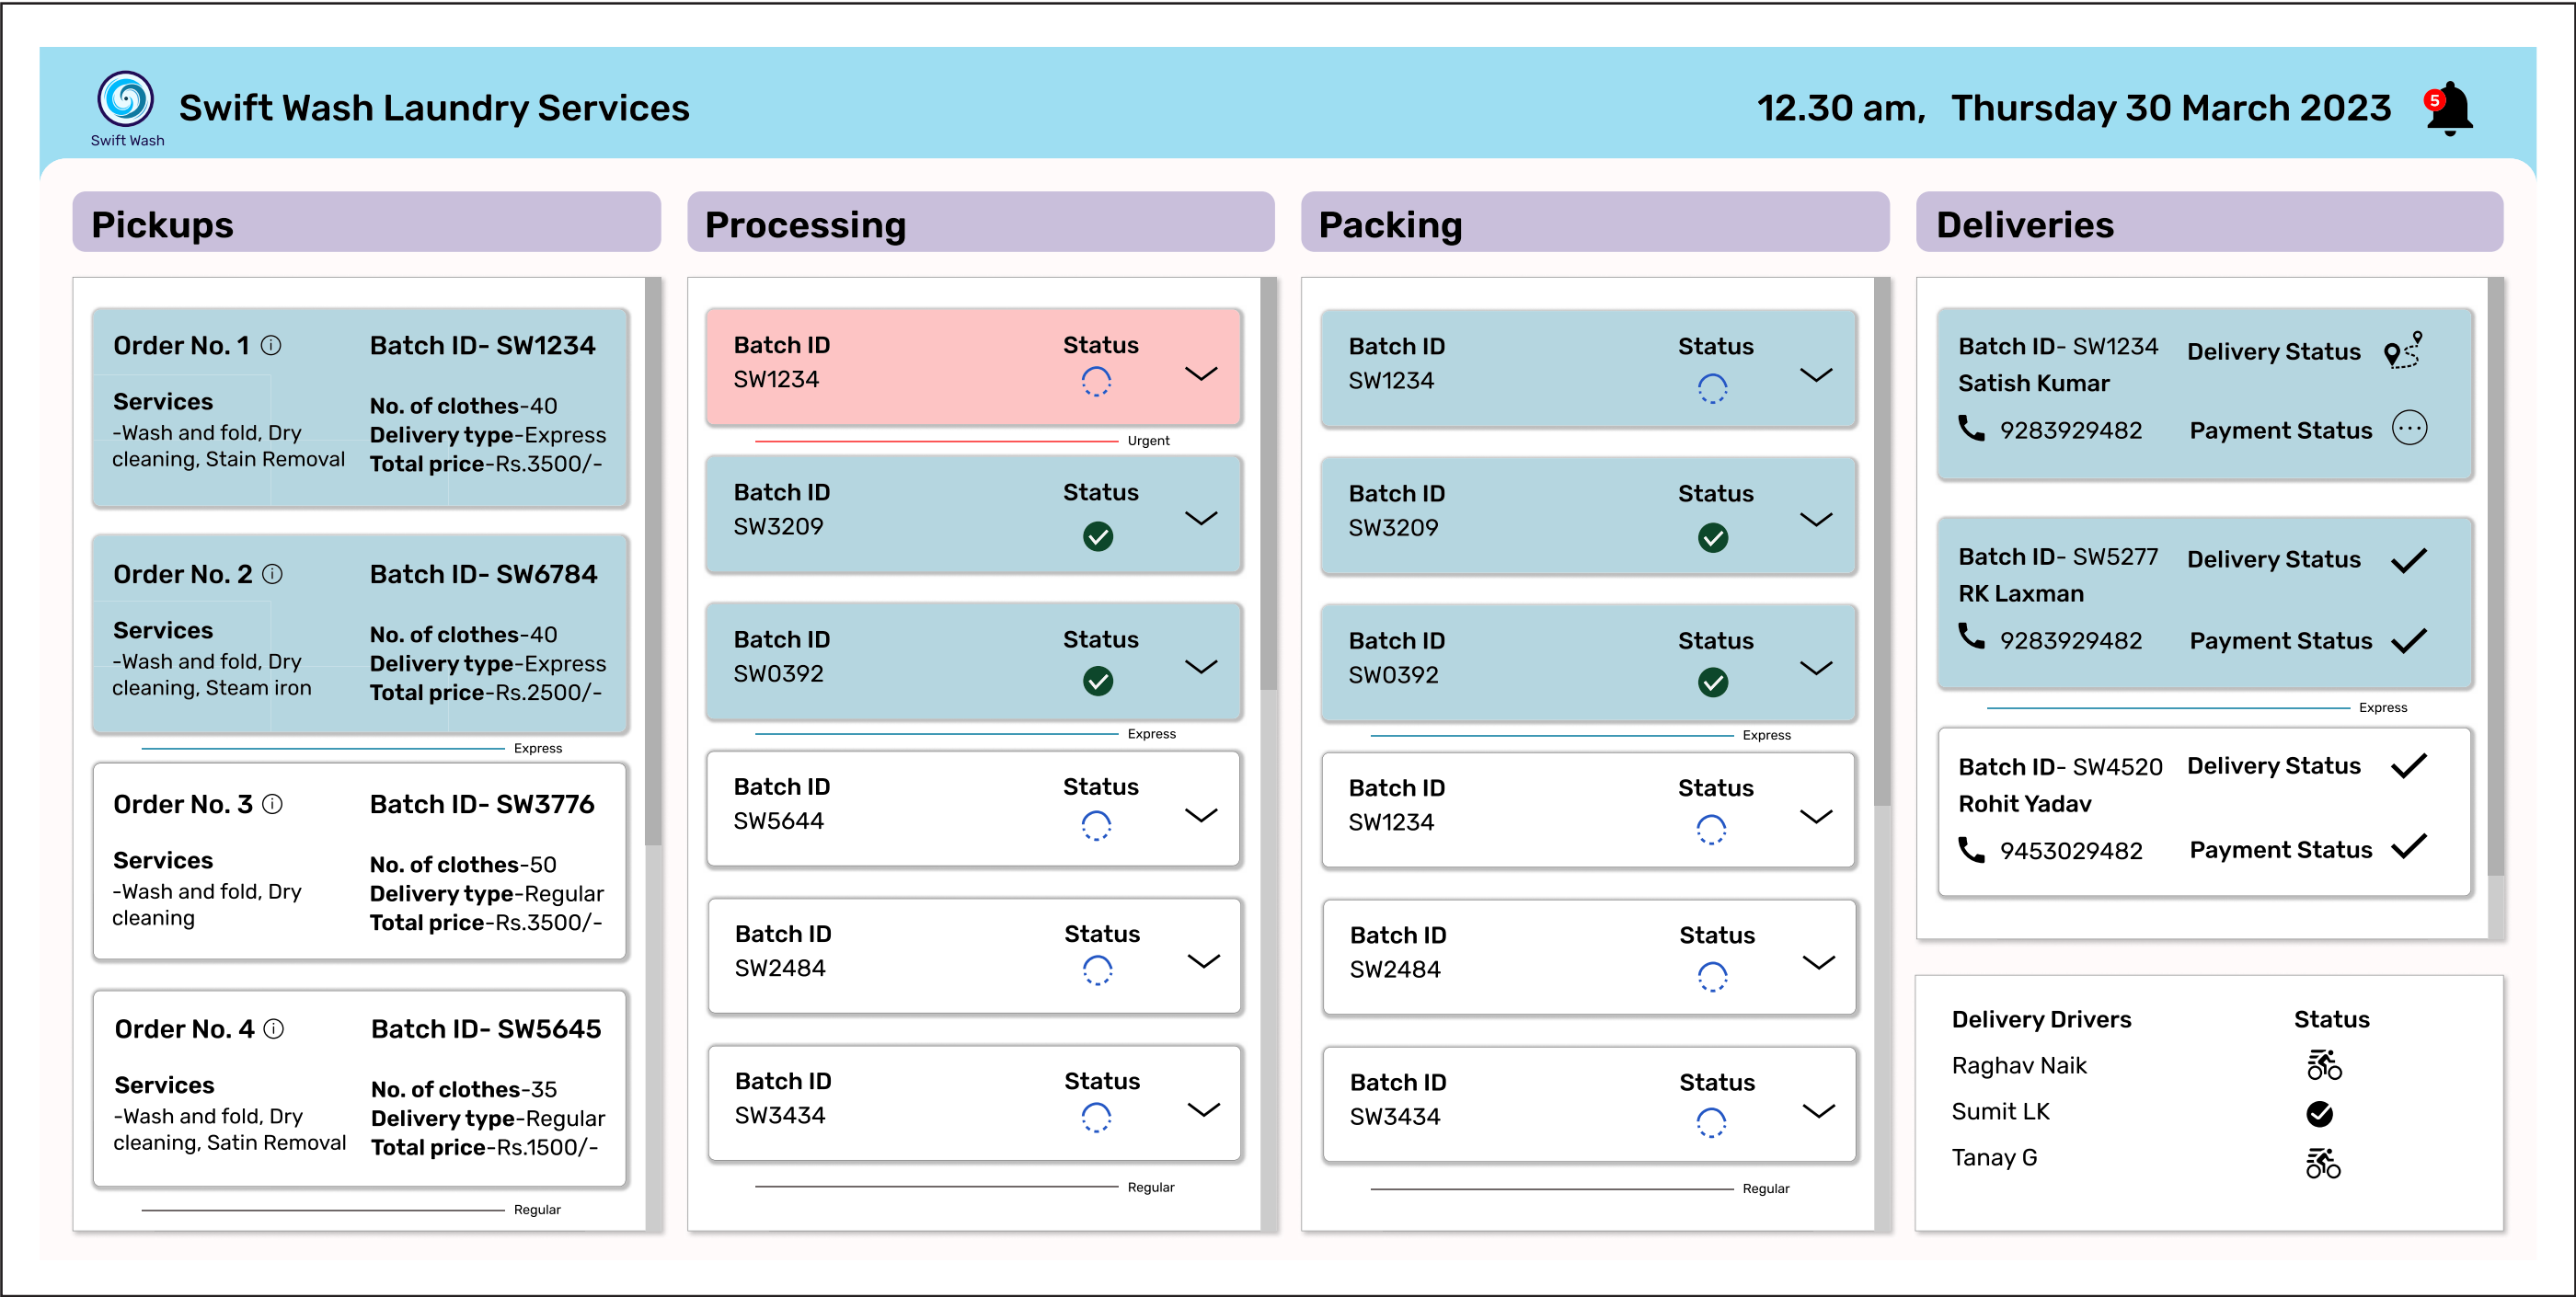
Swift Wash

Swift Wash Laundry Services

12.30 am, Thursday 30 March 2023

5

Pickups

Order No. 1 ⓘ
Batch ID- SW1234
Services
-Wash and fold, Dry cleaning, Stain Removal
No. of clothes-40
Delivery type-Express
Total price-Rs.3500/-

Order No. 2 ⓘ
Batch ID- SW6784
Services
-Wash and fold, Dry cleaning, Steam iron
No. of clothes-40
Delivery type-Express
Total price-Rs.2500/-

Express

Order No. 3 ⓘ
Batch ID- SW3776
Services
-Wash and fold, Dry cleaning
No. of clothes-50
Delivery type-Regular
Total price-Rs.3500/-

Order No. 4 ⓘ
Batch ID- SW5645
Services
-Wash and fold, Dry cleaning, Satin Removal
No. of clothes-35
Delivery type-Regular
Total price-Rs.1500/-

Regular

Processing

Batch ID SW1234 Status

Urgent

Batch ID SW3209 Status

Batch ID SW0392 Status

Express

Batch ID SW5644 Status

Batch ID SW2484 Status

Batch ID SW3434 Status

Regular

Packing

Batch ID SW1234 Status

Batch ID SW3209 Status

Batch ID SW0392 Status

Express

Batch ID SW1234 Status

Batch ID SW2484 Status

Batch ID SW3434 Status

Regular

Deliveries

Batch ID- SW1234
Satish Kumar
9283929482
Delivery Status
Payment Status

Batch ID- SW5277
RK Laxman
9283929482
Delivery Status
Payment Status

Express

Batch ID- SW4520
Rohit Yadav
9453029482
Delivery Status
Payment Status

| Delivery Drivers | Status |
|---|---|
| Raghav Naik | |
| Sumit LK | |
| Tanay G | |